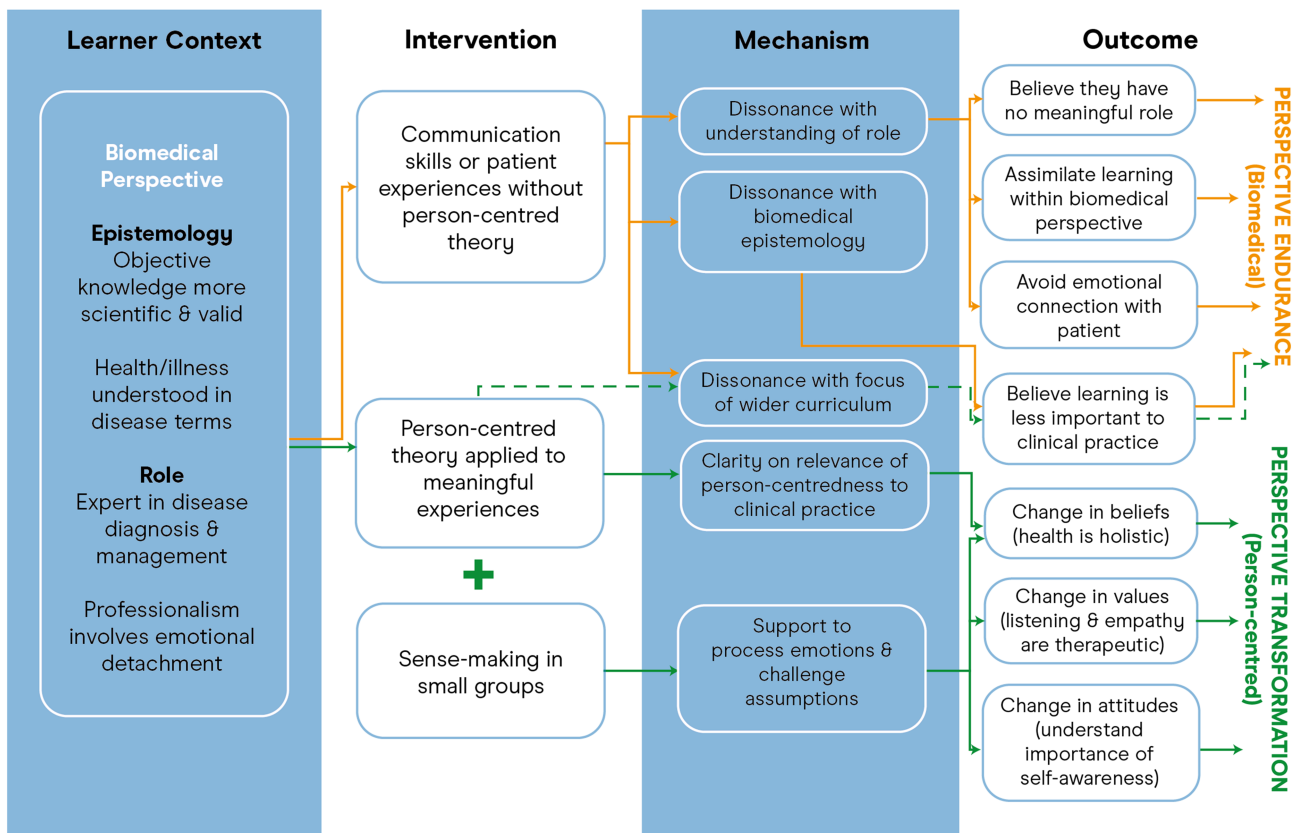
Learner Context

Intervention

Mechanism

Outcome

Biomedical Perspective

Epistemology
Objective knowledge more scientific & valid

Health/illness understood in disease terms

Role
Expert in disease diagnosis & management

Professionalism involves emotional detachment

Communication skills or patient experiences without person-centred theory

Person-centred theory applied to meaningful experiences

+

Sense-making in small groups

Dissonance with understanding of role

Dissonance with biomedical epistemology

Dissonance with focus of wider curriculum

Clarity on relevance of person-centredness to clinical practice

Support to process emotions & challenge assumptions

Believe they have no meaningful role

Assimilate learning within biomedical perspective

Avoid emotional connection with patient

Believe learning is less important to clinical practice

Change in beliefs (health is holistic)

Change in values (listening & empathy are therapeutic)

Change in attitudes (understand importance of self-awareness)

PERSPECTIVE ENDURANCE (Biomedical)

PERSPECTIVE TRANSFORMATION (Person-centred)